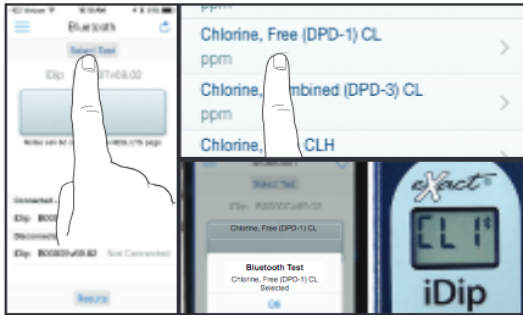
Bluetooth

Select Test

iDip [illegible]07v08.02

Connected

iDip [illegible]

Disconnected

iDip B00B01v08.82 Not Connected

Results

ppm

Chlorine, Free (DPD-1) CL

ppm

Chlorine, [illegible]mbined (DPD-3) CL

ppm

Chlorine, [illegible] CLH

Select Test

Chlorine, Free (DPD-1) CL

Bluetooth Test

Chlorine, Free (DPD-1) CL Selected

OK

eXact

CL1

iDip